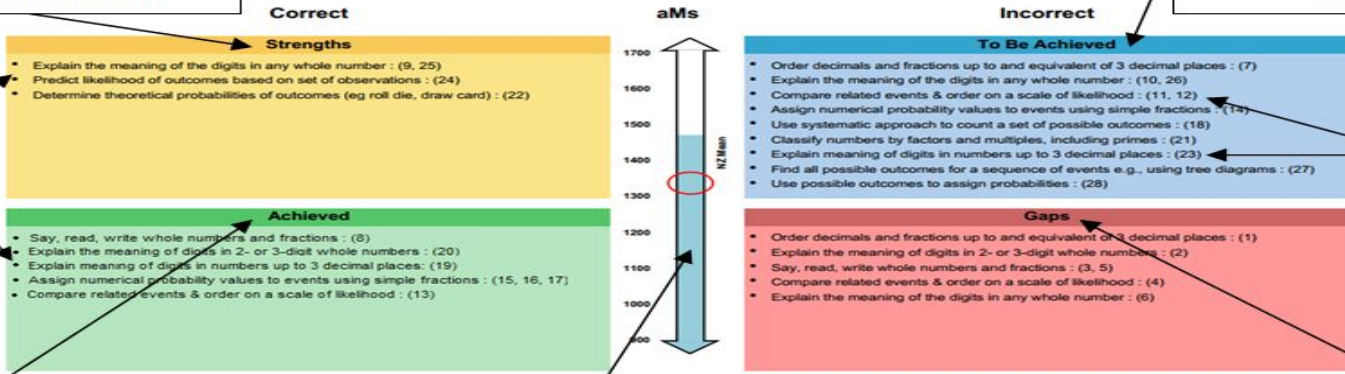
Correct

aMs

Incorrect

Strengths

- Explain the meaning of the digits in any whole number : (9, 25)
- Predict likelihood of outcomes based on set of observations : (24)
- Determine theoretical probabilities of outcomes (eg roll die, draw card) : (22)

Achieved

- Say, read, write whole numbers and fractions : (8)
- Explain the meaning of digits in 2- or 3-digit whole numbers : (20)
- Explain meaning of digits in numbers up to 3 decimal places: (19)
- Assign numerical probability values to events using simple fractions : (15, 16, 17)
- Compare related events & order on a scale of likelihood : (13)

1700
1600
1500
1400
1300
1200
1100
1000
900

NZ Mean

To Be Achieved

- Order decimals and fractions up to and equivalent of 3 decimal places : (7)
- Explain the meaning of the digits in any whole number : (10, 26)
- Compare related events & order on a scale of likelihood : (11, 12)
- Assign numerical probability values to events using simple fractions : (14)
- Use systematic approach to count a set of possible outcomes : (18)
- Classify numbers by factors and multiples, including primes : (21)
- Explain meaning of digits in numbers up to 3 decimal places : (23)
- Find all possible outcomes for a sequence of events e.g., using tree diagrams : (27)
- Use possible outcomes to assign probabilities : (28)

Gaps

- Order decimals and fractions up to and equivalent of 3 decimal places : (1)
- Explain the meaning of digits in 2- or 3-digit whole numbers : (2)
- Say, read, write whole numbers and fractions : (3, 5)
- Compare related events & order on a scale of likelihood : (4)
- Explain the meaning of the digits in any whole number : (6)